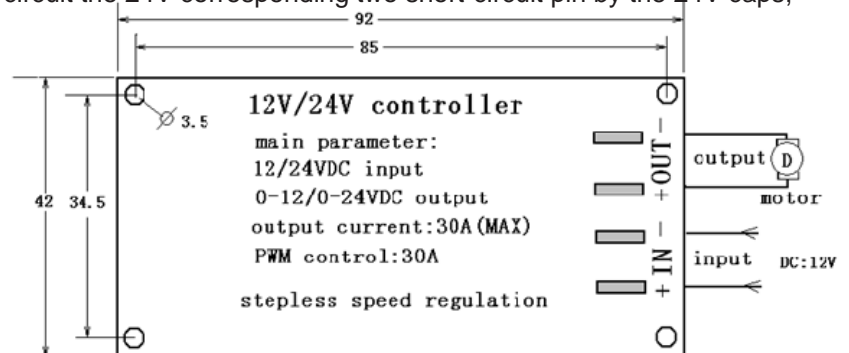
circuit the 24V corresponding two short circuit pin by the 24V caps,

92

85

42

34.5

$\varnothing$3.5

12V/24V controller

main parameter:

12/24VDC input

0-12/0-24VDC output

output current:30A(MAX)

PWM control:30A

stepless speed regulation

OUT

- +

IN

- +

output

D

motor

input

DC:12V